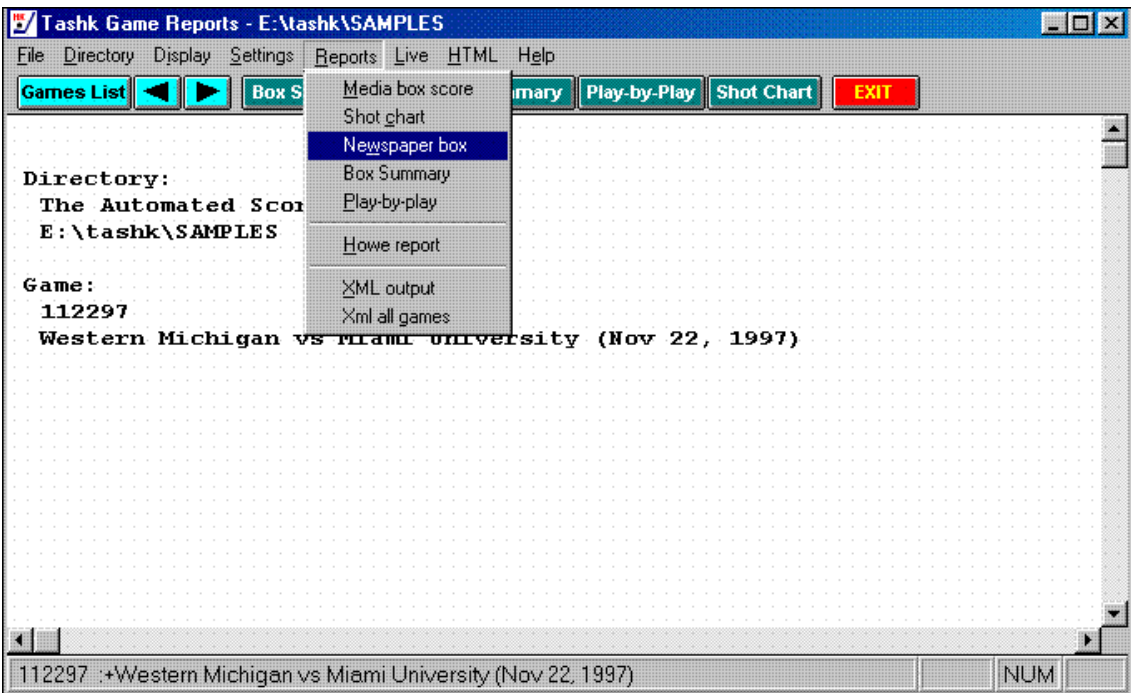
Tashk Game Reports - E:\tashk\SAMPLES

File Directory Display Settings Reports Live HTML Help

Games List ◀ ▶ Box S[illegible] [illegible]mary Play-by-Play Shot Chart EXIT

Media box score
Shot chart
Newspaper box
Box Summary
Play-by-play
Howe report
XML output
Xml all games

Directory:
The Automated Scor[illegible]
E:\tashk\SAMPLES

Game:
112297
Western Michigan vs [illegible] University (Nov 22, 1997)

112297 :+Western Michigan vs Miami University (Nov 22, 1997) NUM